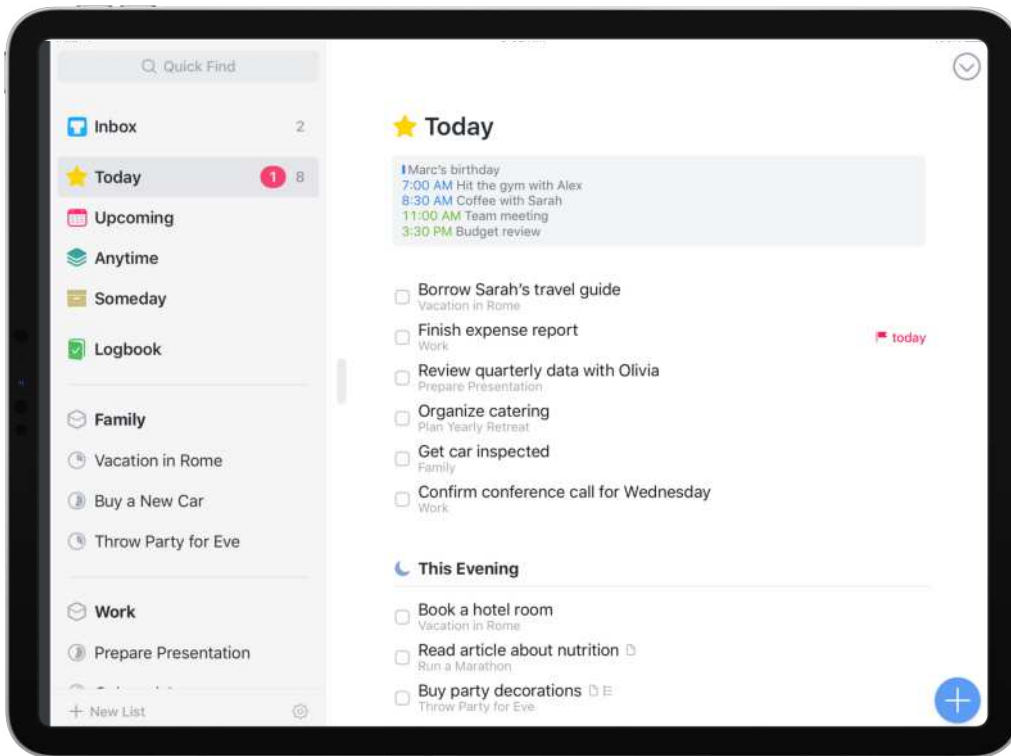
Quick Find

Inbox 2

Today 1 8

Upcoming

Anytime

Someday

Logbook

Family

Vacation in Rome

Buy a New Car

Throw Party for Eve

Work

Prepare Presentation

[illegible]

+ New List

Today

Marc's birthday
7:00 AM Hit the gym with Alex
8:30 AM Coffee with Sarah
11:00 AM Team meeting
3:30 PM Budget review

Borrow Sarah's travel guide
Vacation in Rome

Finish expense report
Work
today

Review quarterly data with Olivia
Prepare Presentation

Organize catering
Plan Yearly Retreat

Get car inspected
Family

Confirm conference call for Wednesday
Work

This Evening

Book a hotel room
Vacation in Rome

Read article about nutrition
Run a Marathon

Buy party decorations
Throw Party for Eve